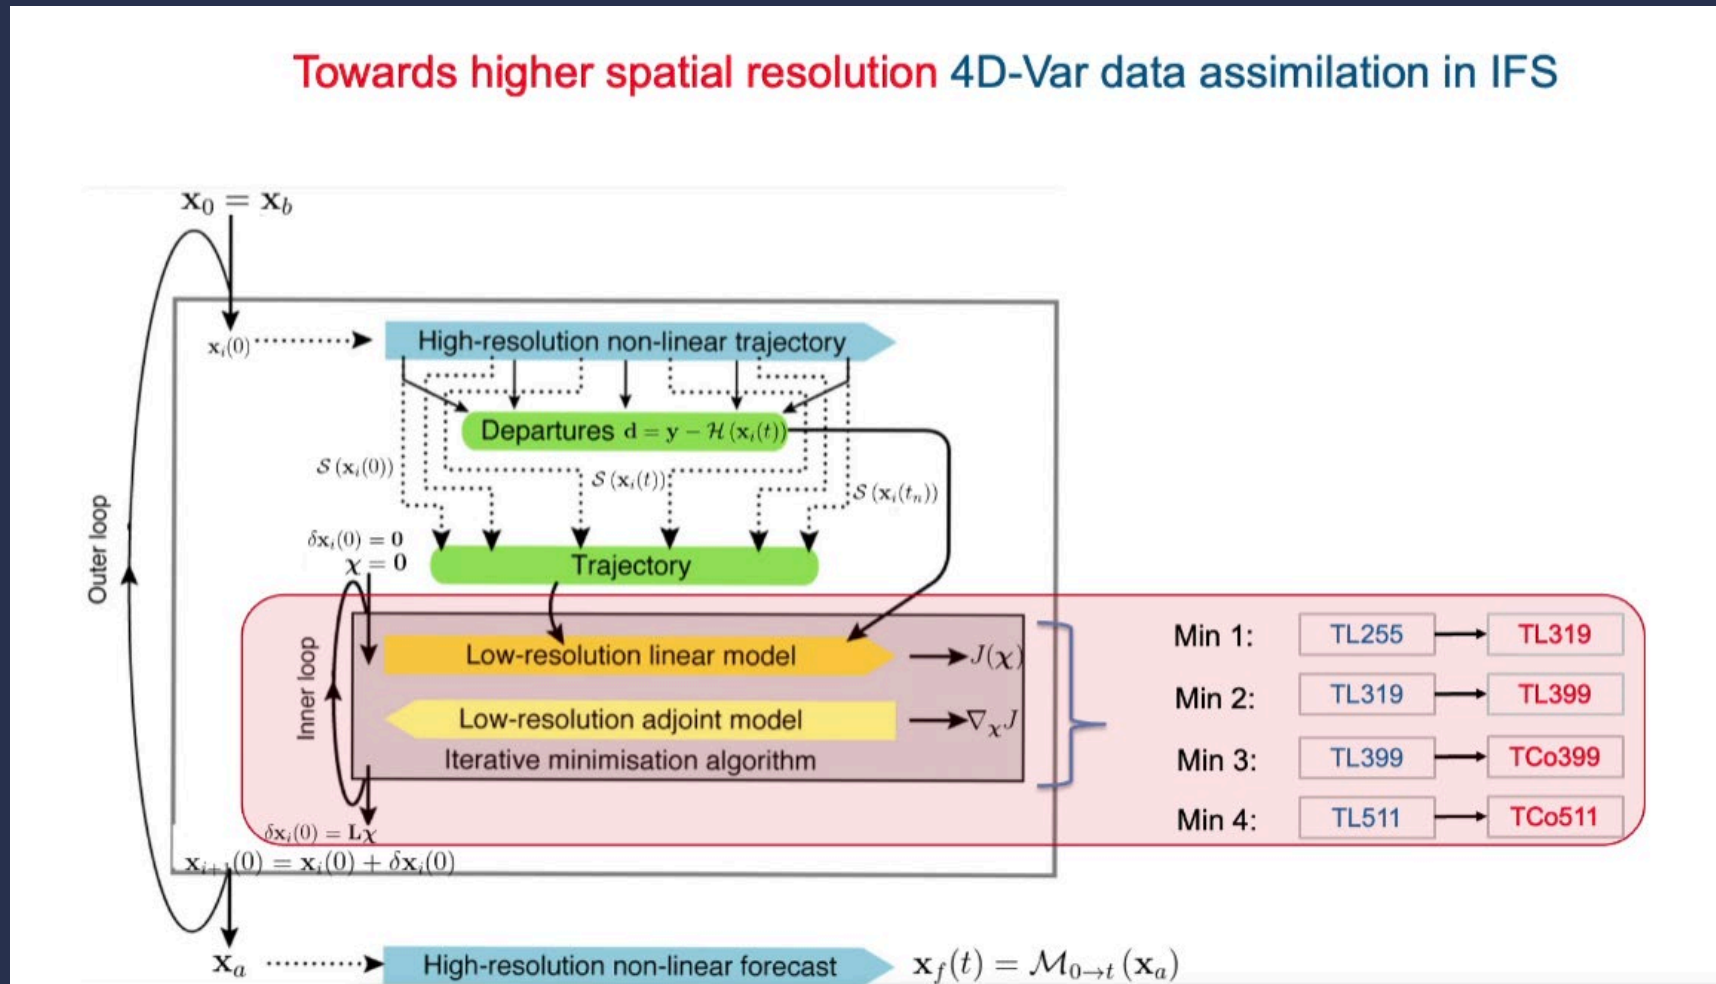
Towards higher spatial resolution 4D-Var data assimilation in IFS

$\mathbf{x}_0 = \mathbf{x}_b$

$\mathbf{x}_i(0)$

High-resolution non-linear trajectory

Departures $\mathbf{d} = \mathbf{y} - \mathcal{H}(\mathbf{x}_i(t))$

$\mathcal{S}(\mathbf{x}_i(0))$

$\mathcal{S}(\mathbf{x}_i(t))$

$\mathcal{S}(\mathbf{x}_i(t_n))$

$\delta\mathbf{x}_i(0) = \mathbf{0}$

$\chi = 0$

Trajectory

Outer loop

Inner loop

Low-resolution linear model

$J(\chi)$

Low-resolution adjoint model

$\nabla_\chi J$

Iterative minimisation algorithm

$\delta\mathbf{x}_i(0) = \mathbf{L}\chi$

$\mathbf{x}_{i+1}(0) = \mathbf{x}_i(0) + \delta\mathbf{x}_i(0)$

$\mathbf{x}_a$

High-resolution non-linear forecast

$\mathbf{x}_f(t) = \mathcal{M}_{0\rightarrow t}(\mathbf{x}_a)$

Min 1: TL255 TL319

Min 2: TL319 TL399

Min 3: TL399 TCo399

Min 4: TL511 TCo511